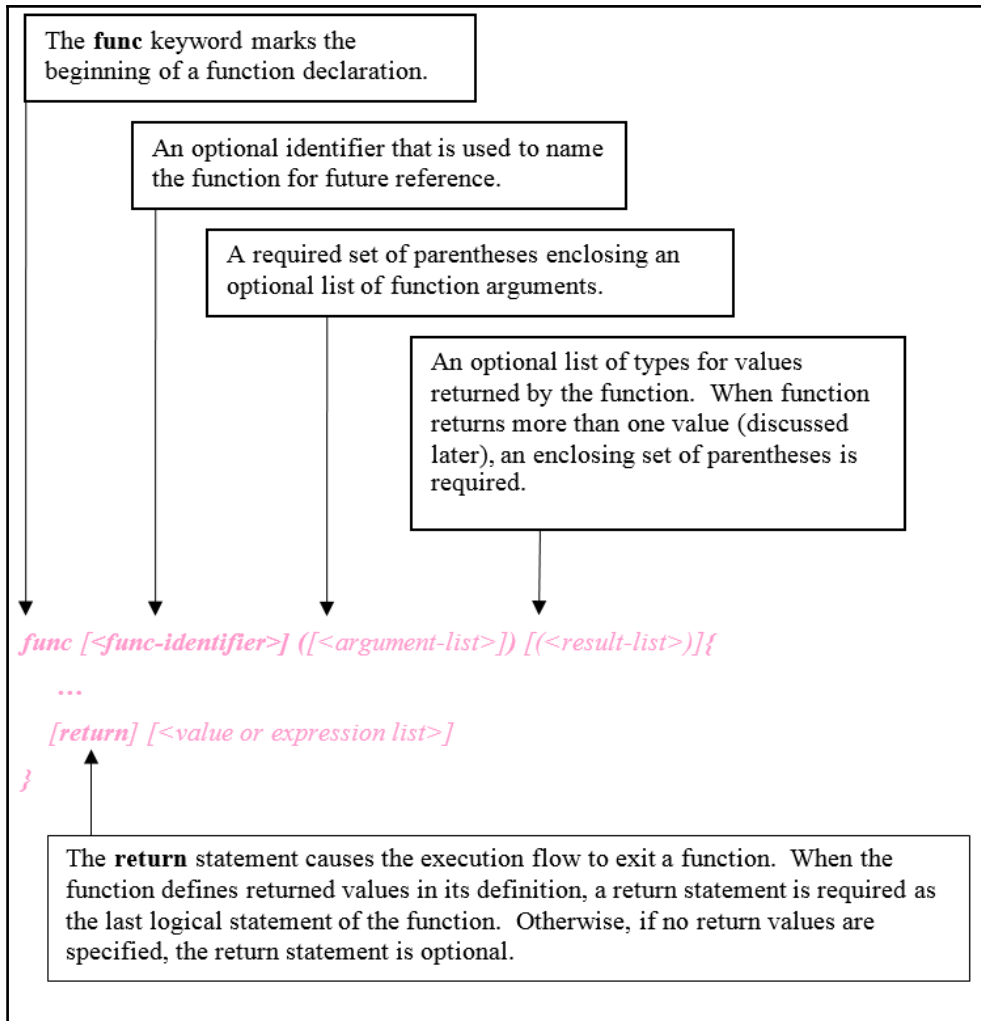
The func keyword marks the beginning of a function declaration.

An optional identifier that is used to name the function for future reference.

A required set of parentheses enclosing an optional list of function arguments.

An optional list of types for values returned by the function. When function returns more than one value (discussed later), an enclosing set of parentheses is required.

func [<func-identifier>] ([<argument-list>]) [(<result-list>)]{
…
[return] [<value or expression list>]
}

The return statement causes the execution flow to exit a function. When the function defines returned values in its definition, a return statement is required as the last logical statement of the function. Otherwise, if no return values are specified, the return statement is optional.